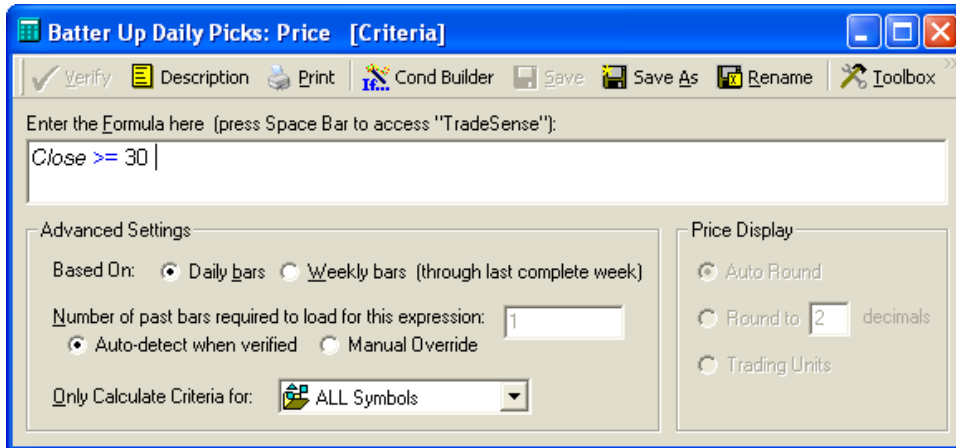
Batter Up Daily Picks: Price [Criteria]

Verify Description Print Cond Builder Save Save As Rename Toolbox

Enter the Formula here (press Space Bar to access "TradeSense"):

Close >= 30

Advanced Settings

Based On: Daily bars Weekly bars (through last complete week)

Number of past bars required to load for this expression: 1

Auto-detect when verified Manual Override

Only Calculate Criteria for: ALL Symbols

Price Display

Auto Round

Round to 2 decimals

Trading Units